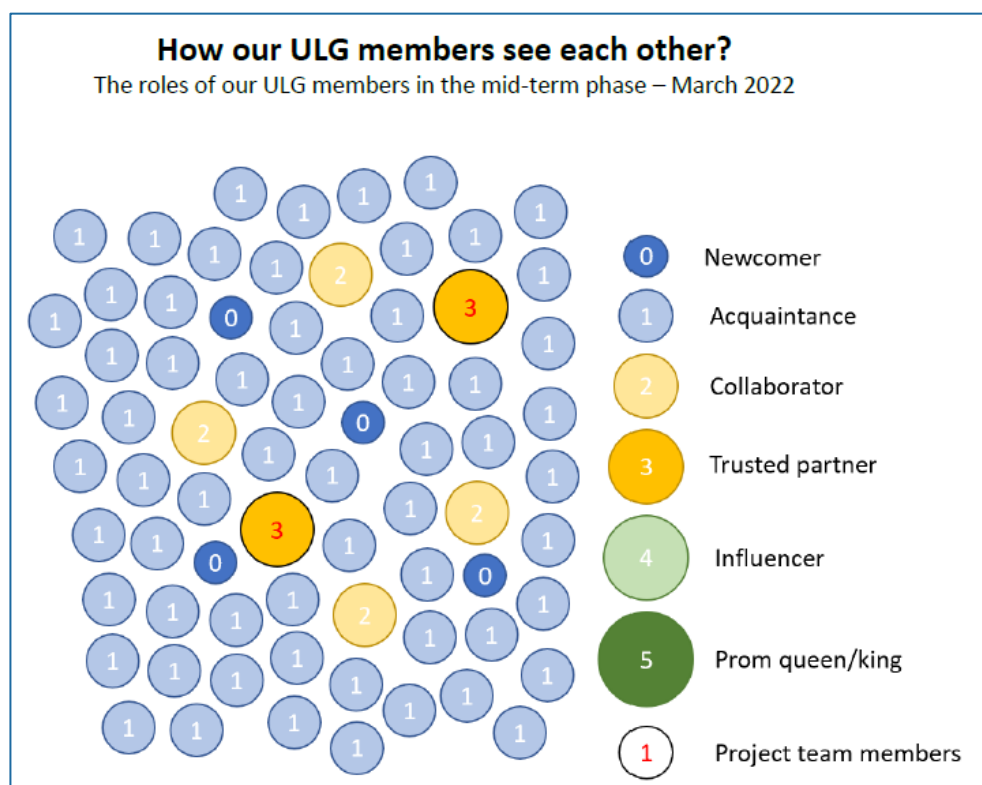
How our ULG members see each other?

The roles of our ULG members in the mid-term phase – March 2022

1 1 1 1 1 1 1 1 1 1 1 1 2 1 1 1 1 1 0 1 1 3 1 1 1 1 1 1 1 1 1 1 1 1 1 2 0 1 1 1 1 1 1 1 1 1 1 1 2 1 1 3 1 1 1 0 1 0 1 1 1 1 1 2 1 1 1 1 1 1 1 1 1 1 1 1 1 1 1 1 1

0 Newcomer

1 Acquaintance

2 Collaborator

3 Trusted partner

4 Influencer

5 Prom queen/king

1 Project team members